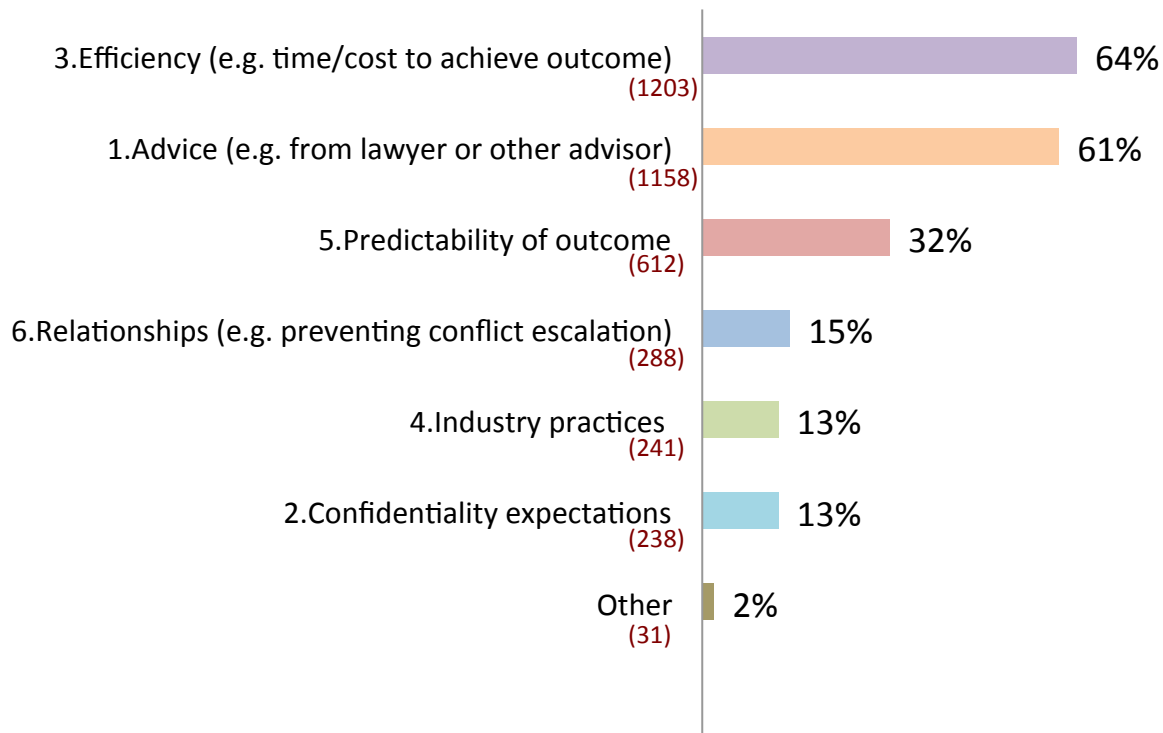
3.Efficiency (e.g. time/cost to achieve outcome)
(1203)
64%

1.Advice (e.g. from lawyer or other advisor)
(1158)
61%

5.Predictability of outcome
(612)
32%

6.Relationships (e.g. preventing conflict escalation)
(288)
15%

4.Industry practices
(241)
13%

2.Confidentiality expectations
(238)
13%

Other
(31)
2%